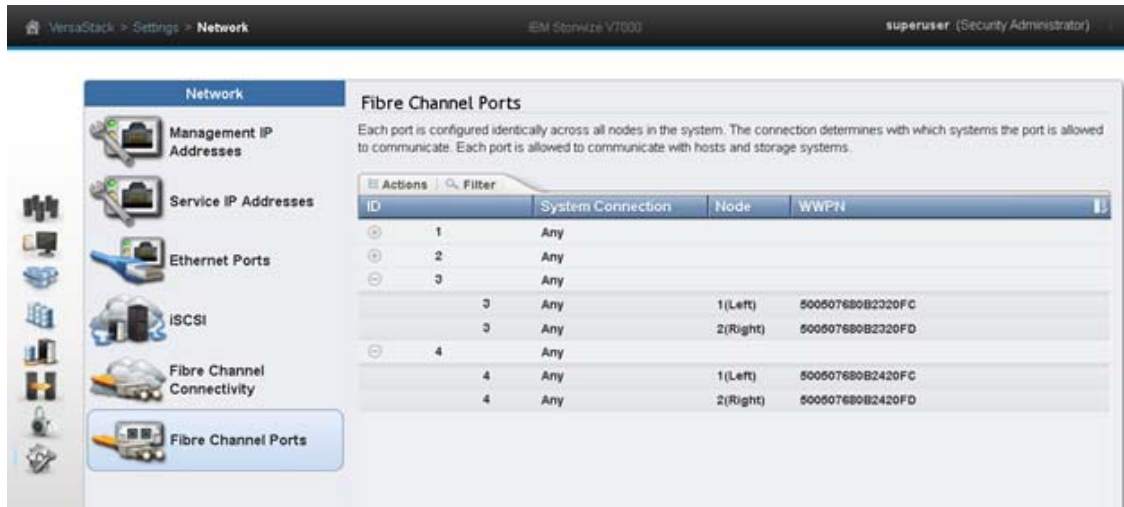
VersaStack > Settings > Network

IBM Storwize V7000

superuser (Security Administrator)

Network

Management IP Addresses

Service IP Addresses

Ethernet Ports

iSCSI

Fibre Channel Connectivity

Fibre Channel Ports

Fibre Channel Ports

Each port is configured identically across all nodes in the system. The connection determines with which systems the port is allowed to communicate. Each port is allowed to communicate with hosts and storage systems.

Actions | Filter

| ID | | System Connection | Node | WWPN |
|---|---|---|---|---|
| 1 | | Any | | |
| 2 | | Any | | |
| 3 | | Any | | |
| | 3 | Any | 1(Left) | 500507680B2320FC |
| | 3 | Any | 2(Right) | 500507680B2320FD |
| 4 | | Any | | |
| | 4 | Any | 1(Left) | 500507680B2420FC |
| | 4 | Any | 2(Right) | 500507680B2420FD |